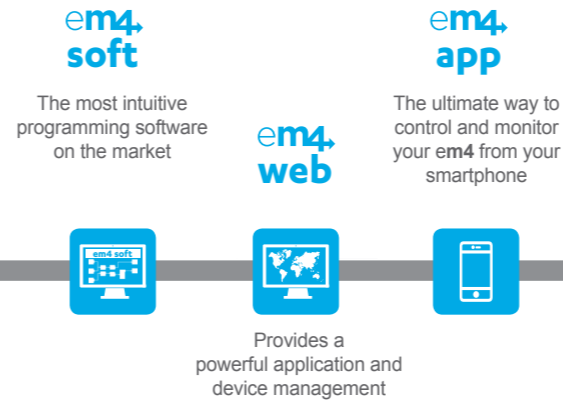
em4 soft

The most intuitive programming software on the market

em4 web

em4 app

The ultimate way to control and monitor your em4 from your smartphone

em4 soft

Provides a powerful application and device management